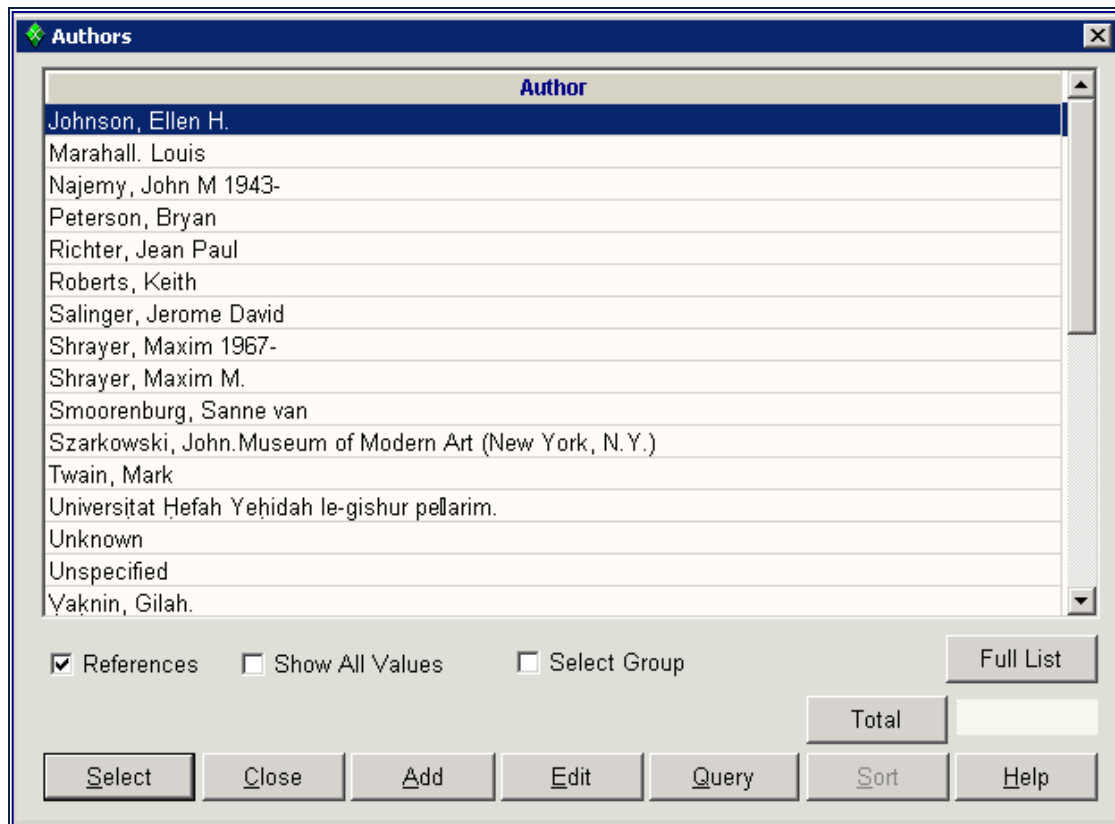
Authors

| Author |
|---|
| Johnson, Ellen H. |
| Marahall. Louis |
| Najemy, John M 1943- |
| Peterson, Bryan |
| Richter, Jean Paul |
| Roberts, Keith |
| Salinger, Jerome David |
| Shrayer, Maxim 1967- |
| Shrayer, Maxim M. |
| Smoorenburg, Sanne van |
| Szarkowski, John.Museum of Modern Art (New York, N.Y.) |
| Twain, Mark |
| Universiṭat Ḥefah Yeḥidah le-gishur peḷarim. |
| Unknown |
| Unspecified |
| Vaḳnin, Gilah. |

References
Show All Values
Select Group
Full List
Total
Select
Close
Add
Edit
Query
Sort
Help